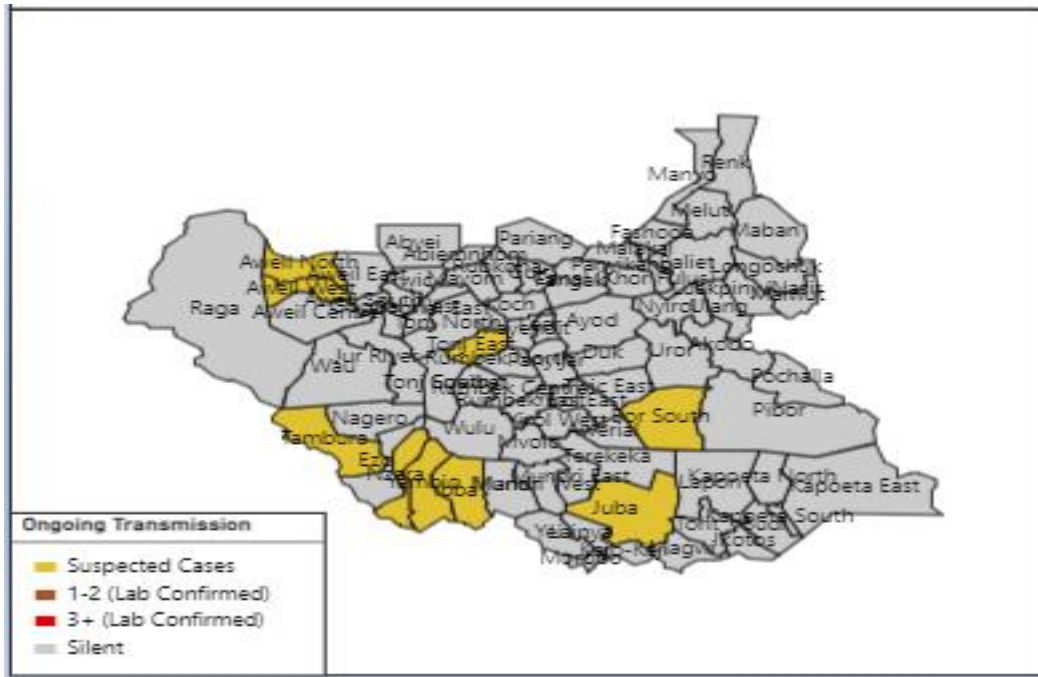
Renk
Manyo
Melut
Fashoda
Maban
Abyei
Pariang
Aweil North
Aweil East
Aweil West
Aweil Centre
Raga
Longochuk
Nasir
Ayod
Duk
Uror
Akobo
Pochalla
Pibor
Wau
Jur River
Tonj
Nagero
Tambura
Wulu
Mvolo
Terekeka
Juba
Kapoeta North
Kapoeta East
Kapoeta South
Yei
Morobo
Torit
Ikotos
Magwi
Nyirol
Twic East
Bor South
Ongoing Transmission
Suspected Cases
1-2 (Lab Confirmed)
3+ (Lab Confirmed)
Silent